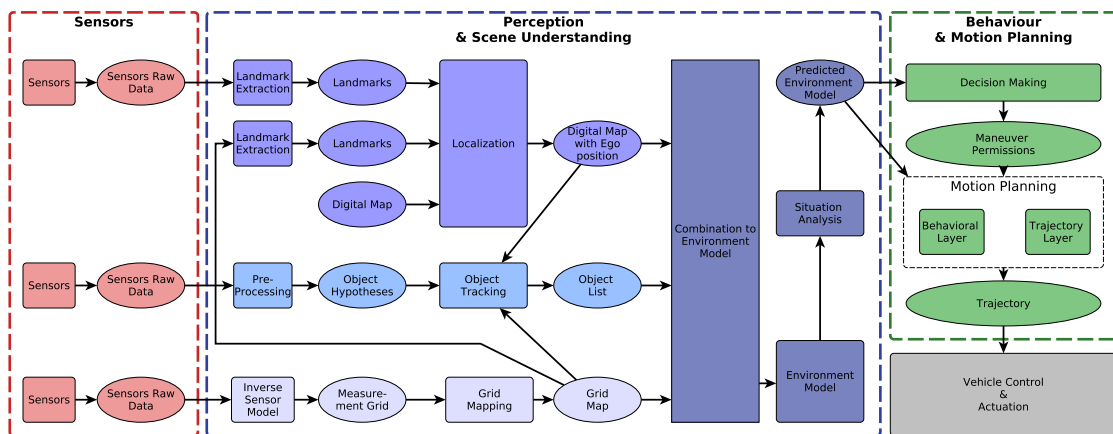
Sensors

Sensors
Sensors Raw Data
Sensors
Sensors Raw Data
Sensors
Sensors Raw Data

Perception & Scene Understanding

Landmark Extraction
Landmarks
Landmark Extraction
Landmarks
Digital Map
Localization
Digital Map with Ego position
Pre-Processing
Object Hypotheses
Object Tracking
Object List
Inverse Sensor Model
Measurement Grid
Grid Mapping
Grid Map
Combination to Environment Model
Predicted Environment Model
Situation Analysis
Environment Model

Behaviour & Motion Planning

Decision Making
Maneuver Permissions
Motion Planning
Behavioral Layer
Trajectory Layer
Trajectory

Vehicle Control & Actuation